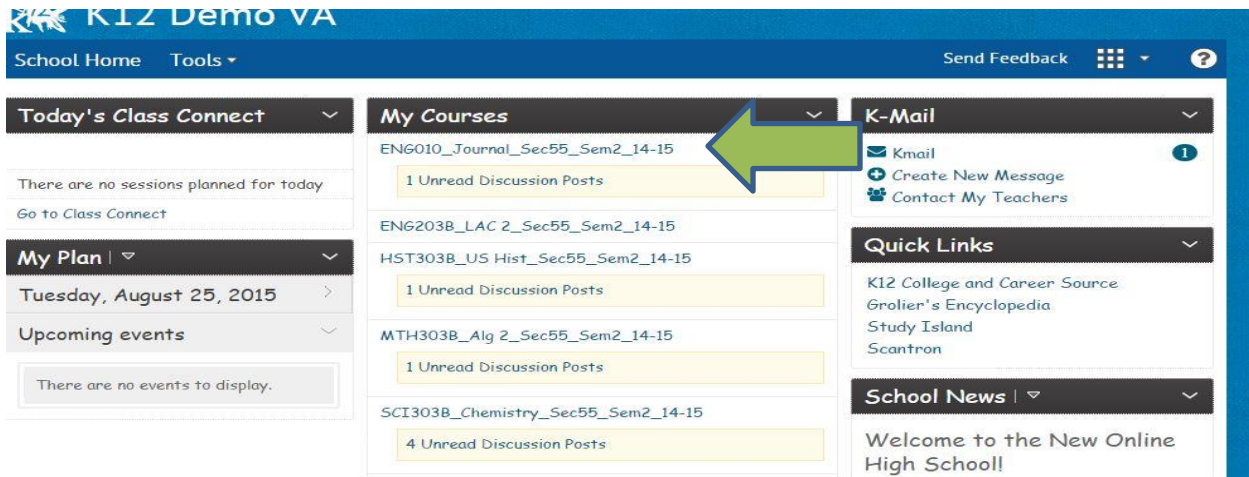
K12 Demo VA

School Home Tools ▾ Send Feedback ?

Today's Class Connect

There are no sessions planned for today

Go to Class Connect

My Plan

Tuesday, August 25, 2015

Upcoming events

There are no events to display.

My Courses

ENG010_Journal_Sec55_Sem2_14-15

1 Unread Discussion Posts

ENG203B_LAC 2_Sec55_Sem2_14-15

HST303B_US Hist_Sec55_Sem2_14-15

1 Unread Discussion Posts

MTH303B_Alg 2_Sec55_Sem2_14-15

1 Unread Discussion Posts

SCI303B_Chemistry_Sec55_Sem2_14-15

4 Unread Discussion Posts

K-Mail

Kmail 1

Create New Message

Contact My Teachers

Quick Links

K12 College and Career Source

Grolier's Encyclopedia

Study Island

Scantron

School News

Welcome to the New Online High School!